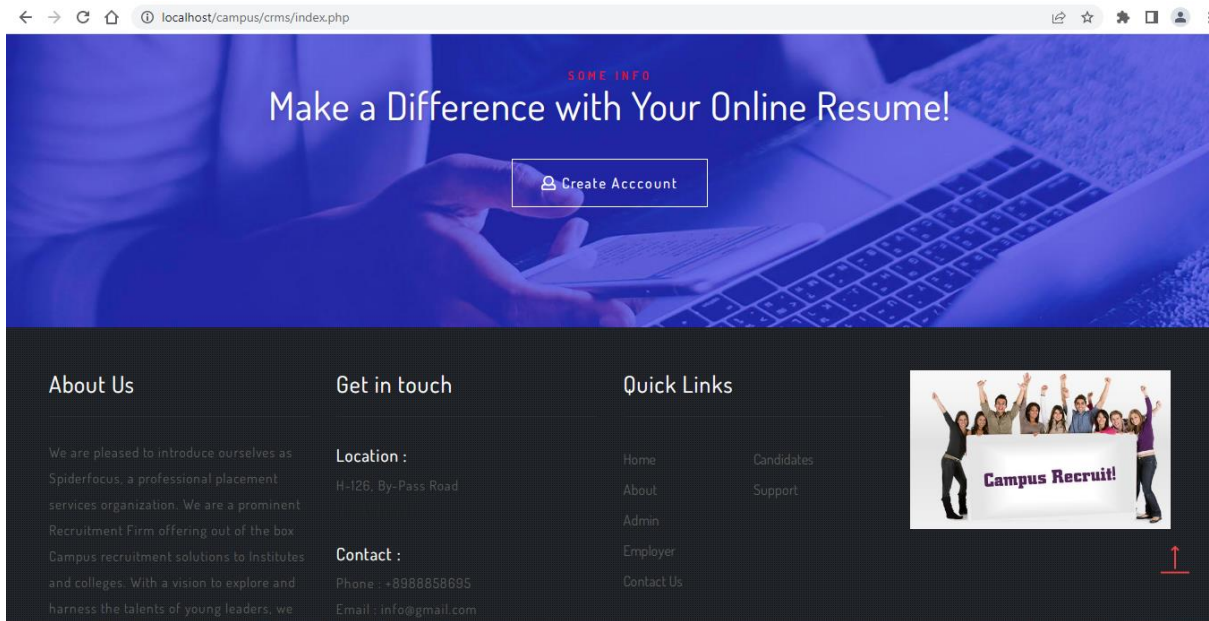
localhost/campus/crms/index.php

SOME INFO

Make a Difference with Your Online Resume!

Create Acccount

About Us

We are pleased to introduce ourselves as Spiderfocus, a professional placement services organization. We are a prominent Recruitment Firm offering out of the box Campus recruitment solutions to Institutes and colleges. With a vision to explore and harness the talents of young leaders, we

Get in touch

Location :

H-126, By-Pass Road

Contact :

Phone : +8988858695

Email : info@gmail.com

Quick Links

Home

About

Admin

Employer

Contact Us

Candidates

Support

Campus Recruit!